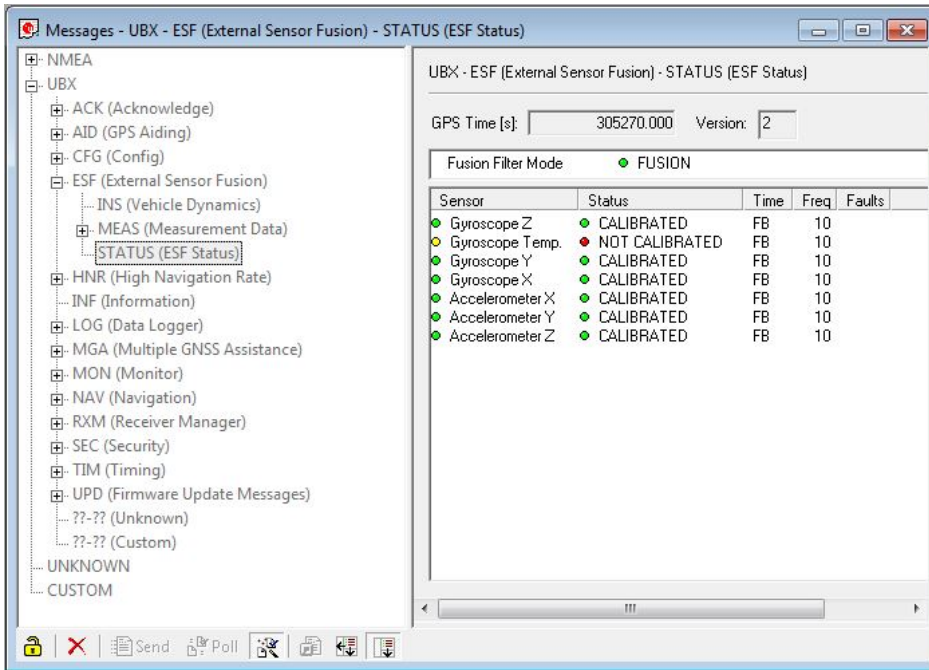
Messages - UBX - ESF (External Sensor Fusion) - STATUS (ESF Status)

NMEA
UBX
ACK (Acknowledge)
AID (GPS Aiding)
CFG (Config)
ESF (External Sensor Fusion)
INS (Vehicle Dynamics)
MEAS (Measurement Data)
STATUS (ESF Status)
HNR (High Navigation Rate)
INF (Information)
LOG (Data Logger)
MGA (Multiple GNSS Assistance)
MON (Monitor)
NAV (Navigation)
RXM (Receiver Manager)
SEC (Security)
TIM (Timing)
UPD (Firmware Update Messages)
??-?? (Unknown)
??-?? (Custom)
UNKNOWN
CUSTOM

UBX - ESF (External Sensor Fusion) - STATUS (ESF Status)

GPS Time [s]: 305270.000 Version: 2

Fusion Filter Mode FUSION

| Sensor | Status | Time | Freq | Faults |
|---|---|---|---|---|
| Gyroscope Z | CALIBRATED | FB | 10 | |
| Gyroscope Temp. | NOT CALIBRATED | FB | 10 | |
| Gyroscope Y | CALIBRATED | FB | 10 | |
| Gyroscope X | CALIBRATED | FB | 10 | |
| Accelerometer X | CALIBRATED | FB | 10 | |
| Accelerometer Y | CALIBRATED | FB | 10 | |
| Accelerometer Z | CALIBRATED | FB | 10 | |

Send Poll